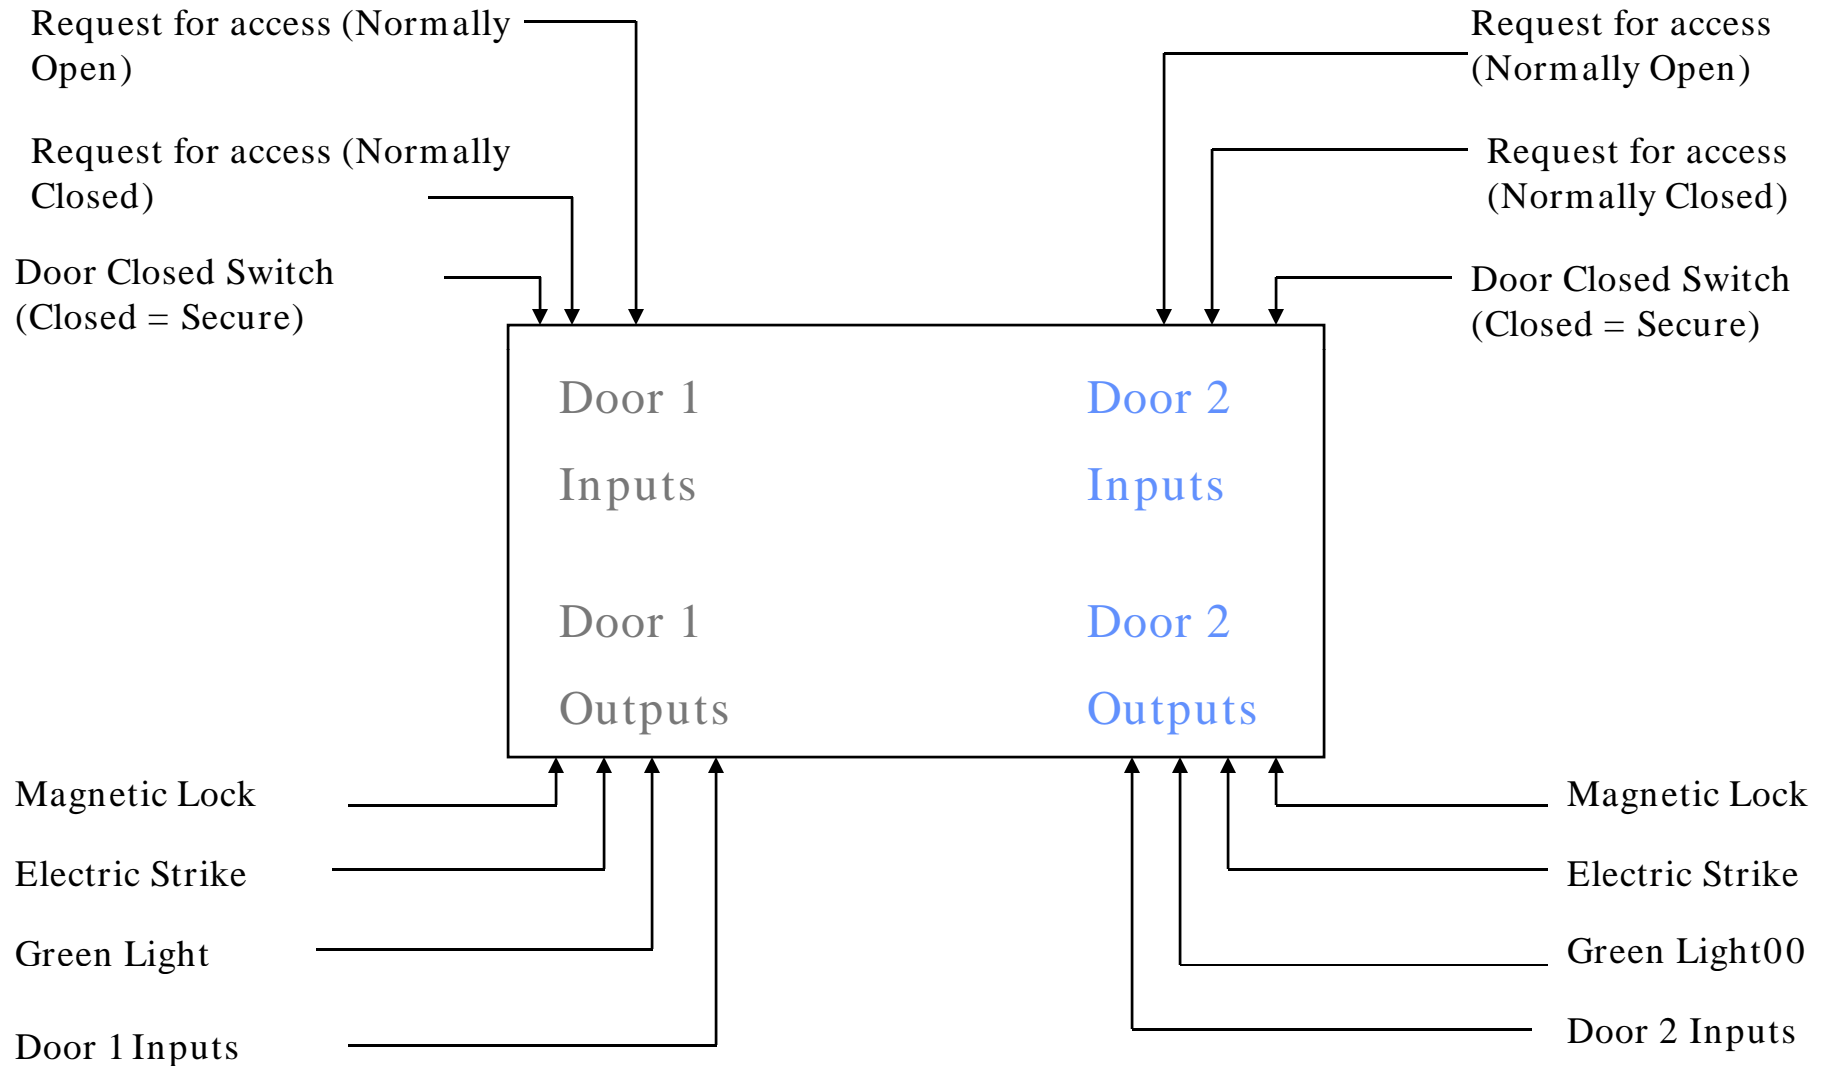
Request for access (Normally Open)

Request for access (Normally Closed)

Door Closed Switch (Closed = Secure)

Request for access (Normally Open)

Request for access (Normally Closed)

Door Closed Switch (Closed = Secure)

Door 1

Inputs

Door 2

Inputs

Door 1

Outputs

Door 2

Outputs

Magnetic Lock

Electric Strike

Green Light

Door 1 Inputs

Magnetic Lock

Electric Strike

Green Light00

Door 2 Inputs